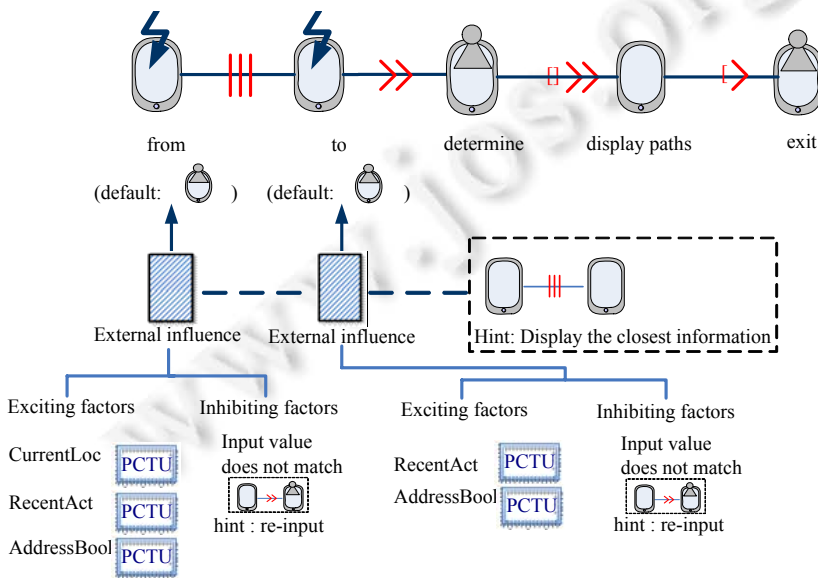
from

to

determine

display paths

exit

(default: )

(default: )

External influence

External influence

Hint: Display the closest information

Exciting factors

Inhibiting factors

CurrentLoc PCTU

RecentAct PCTU

AddressBool PCTU

Input value does not match

hint : re-input

Exciting factors

Inhibiting factors

RecentAct PCTU

AddressBool PCTU

Input value does not match

hint : re-input